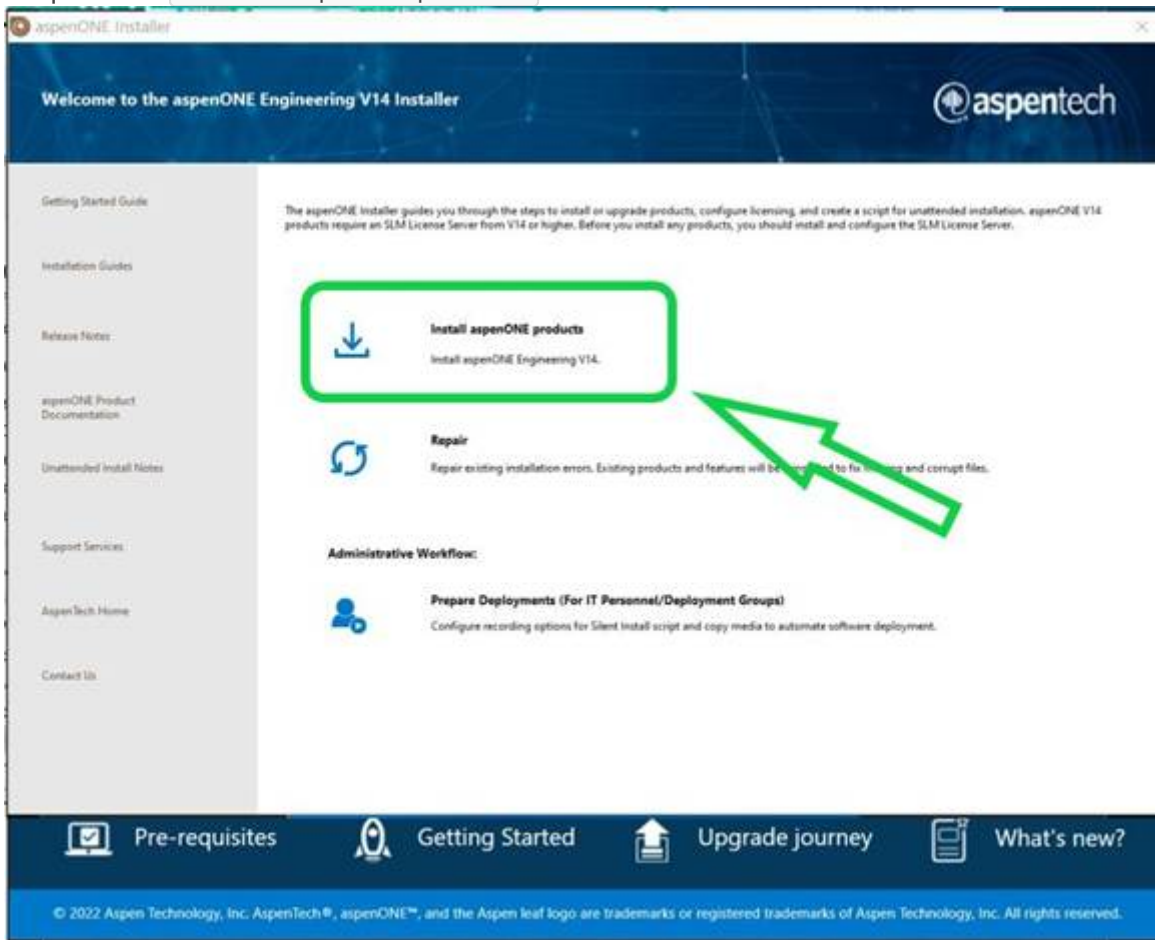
aspenONE Installer

Welcome to the aspenONE Engineering V14 Installer

aspentech

Getting Started Guide

Installation Guides

Release Notes

aspenONE Product Documentation

Unattended Install Notes

Support Services

AspenTech Home

Contact Us

The aspenONE Installer guides you through the steps to install or upgrade products, configure licensing, and create a script for unattended installation. aspenONE V14 products require an SLM License Server from V14 or higher. Before you install any products, you should install and configure the SLM License Server.

Install aspenONE products

Install aspenONE Engineering V14.

Repair

Repair existing installation errors. Existing products and features will be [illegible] to fix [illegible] and corrupt files.

Administrative Workflow:

Prepare Deployments (For IT Personnel/Deployment Groups)

Configure recording options for Silent Install script and copy media to automate software deployment.

Pre-requisites

Getting Started

Upgrade journey

What's new?

© 2022 Aspen Technology, Inc. AspenTech®, aspenONE™, and the Aspen leaf logo are trademarks or registered trademarks of Aspen Technology, Inc. All rights reserved.